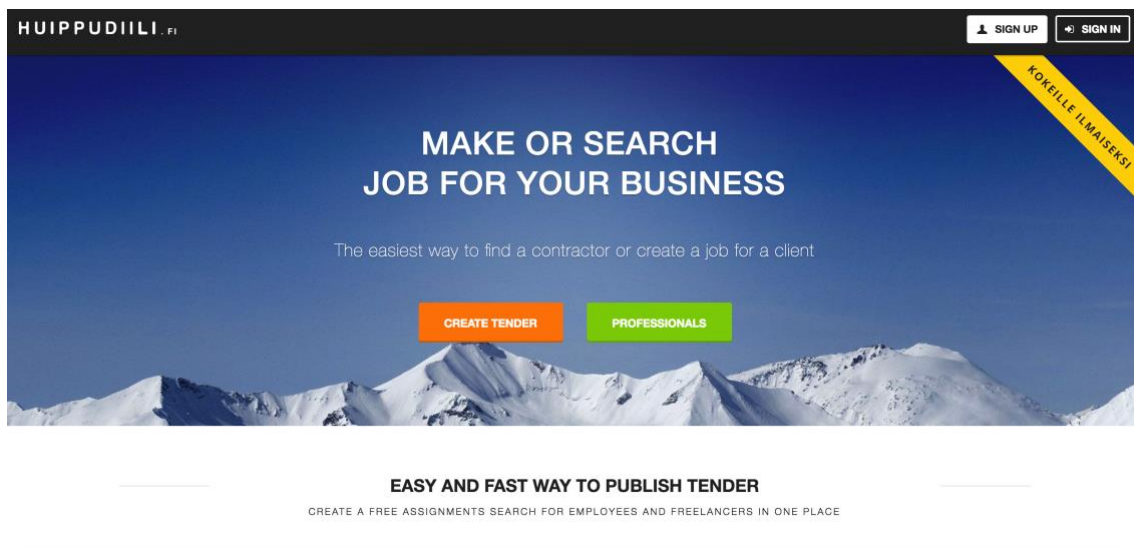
HUIPPUDIILI.FI

SIGN UP

SIGN IN

KOKEILLE ILMAISEKSI

MAKE OR SEARCH
JOB FOR YOUR BUSINESS

The easiest way to find a contractor or create a job for a client

CREATE TENDER

PROFESSIONALS

EASY AND FAST WAY TO PUBLISH TENDER

CREATE A FREE ASSIGNMENTS SEARCH FOR EMPLOYEES AND FREELANCERS IN ONE PLACE